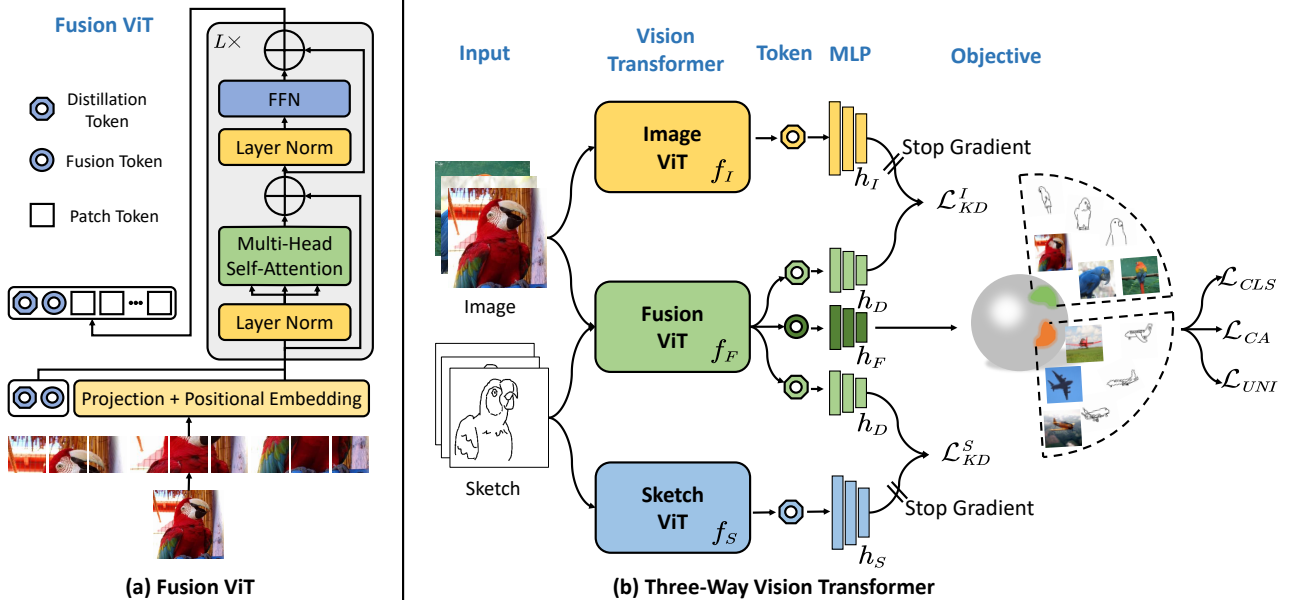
Fusion ViT

$L\times$

FFN

Layer Norm

Multi-Head Self-Attention

Layer Norm

Distillation Token

Fusion Token

Patch Token

Projection + Positional Embedding

(a) Fusion ViT

Input

Vision Transformer

Token

MLP

Objective

Image

Sketch

Image ViT $f_I$

Fusion ViT $f_F$

Sketch ViT $f_S$

$h_I$

$h_D$

$h_F$

$h_D$

$h_S$

Stop Gradient

$\mathcal{L}_{KD}^{I}$

$\mathcal{L}_{KD}^{S}$

Stop Gradient

$\mathcal{L}_{CLS}$

$\mathcal{L}_{CA}$

$\mathcal{L}_{UNI}$

(b) Three-Way Vision Transformer